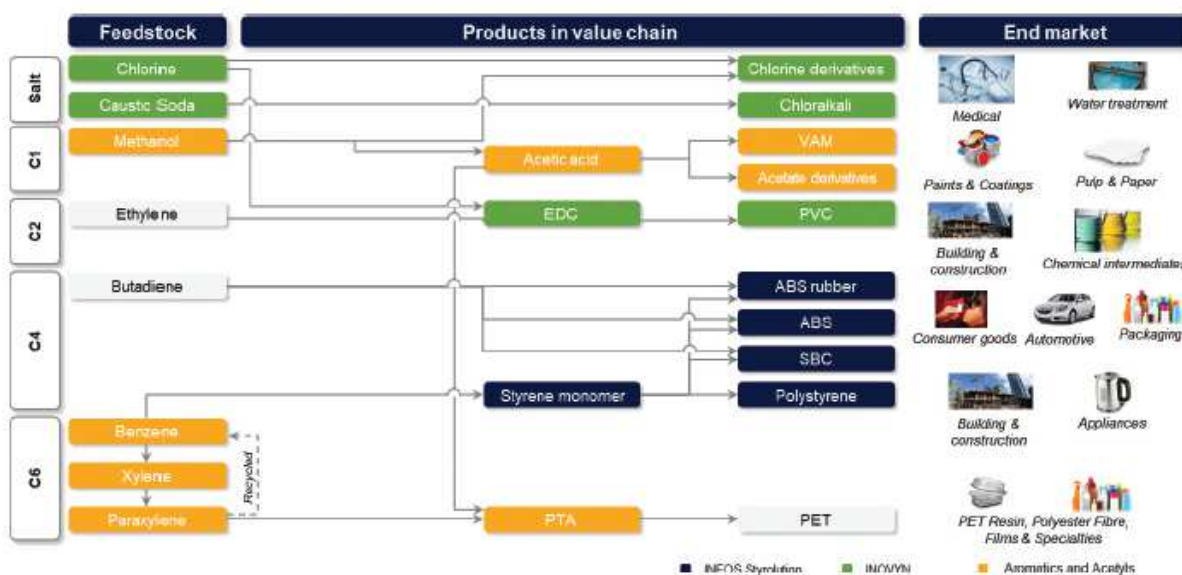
Feedstock

Products in value chain

End market

Salt

Chlorine

Caustic Soda

C1

Methanol

C2

Ethylene

C4

Butadiene

C6

Benzene

Xylene

Paraxylene

Recycled

Chlorine derivatives

Chloralkali

Acetic acid

VAM

Acetate derivatives

EDC

PVC

ABS rubber

ABS

SBC

Styrene monomer

Polystyrene

PTA

PET

Medical

Water treatment

Paints & Coatings

Pulp & Paper

Building & construction

Chemical intermediates

Consumer goods

Automotive

Packaging

Building & construction

Appliances

PET Resin, Polyester Fibre, Films & Specialties

INEOS Styrolution

INOVYN

Aromatics and Acetyls